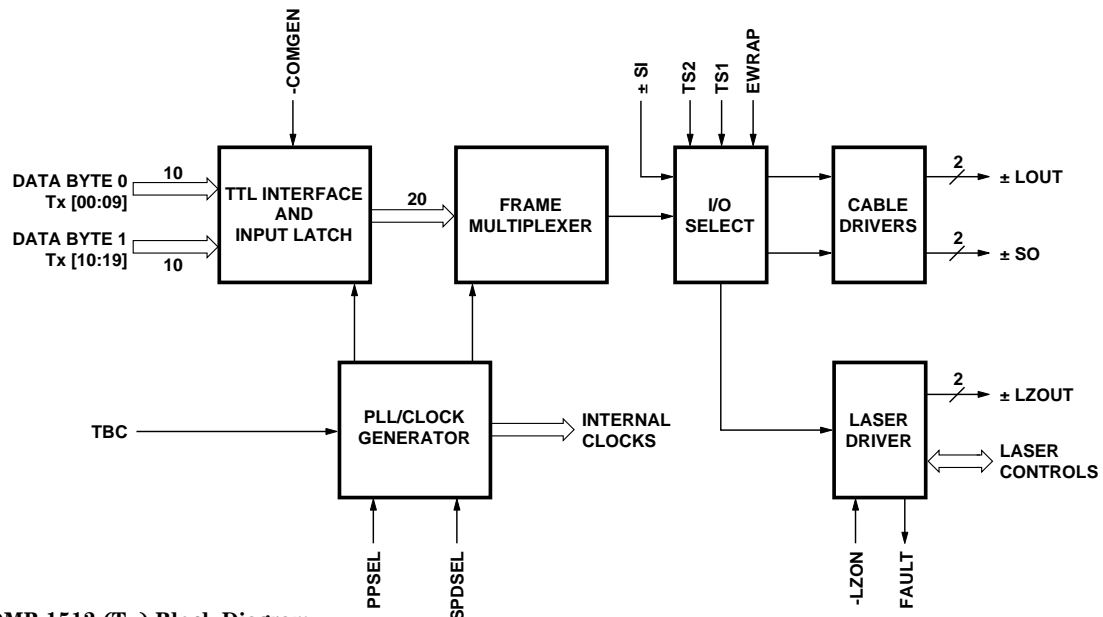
-COMGEN

DATA BYTE 0
Tx [00:09]

10

TTL INTERFACE
AND
INPUT LATCH

20

DATA BYTE 1
Tx [10:19]

10

FRAME
MULTIPLEXER

± SI

TS2

TS1

EWRAP

I/O
SELECT

CABLE
DRIVERS

2

± LOUT

2

± SO

TBC

PLL/CLOCK
GENERATOR

INTERNAL
CLOCKS

PPSEL

SPDSEL

LASER
DRIVER

2

± LZOUT

LASER
CONTROLS

-LZON

FAULT

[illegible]MP 1512 (Tx) Block Diagram